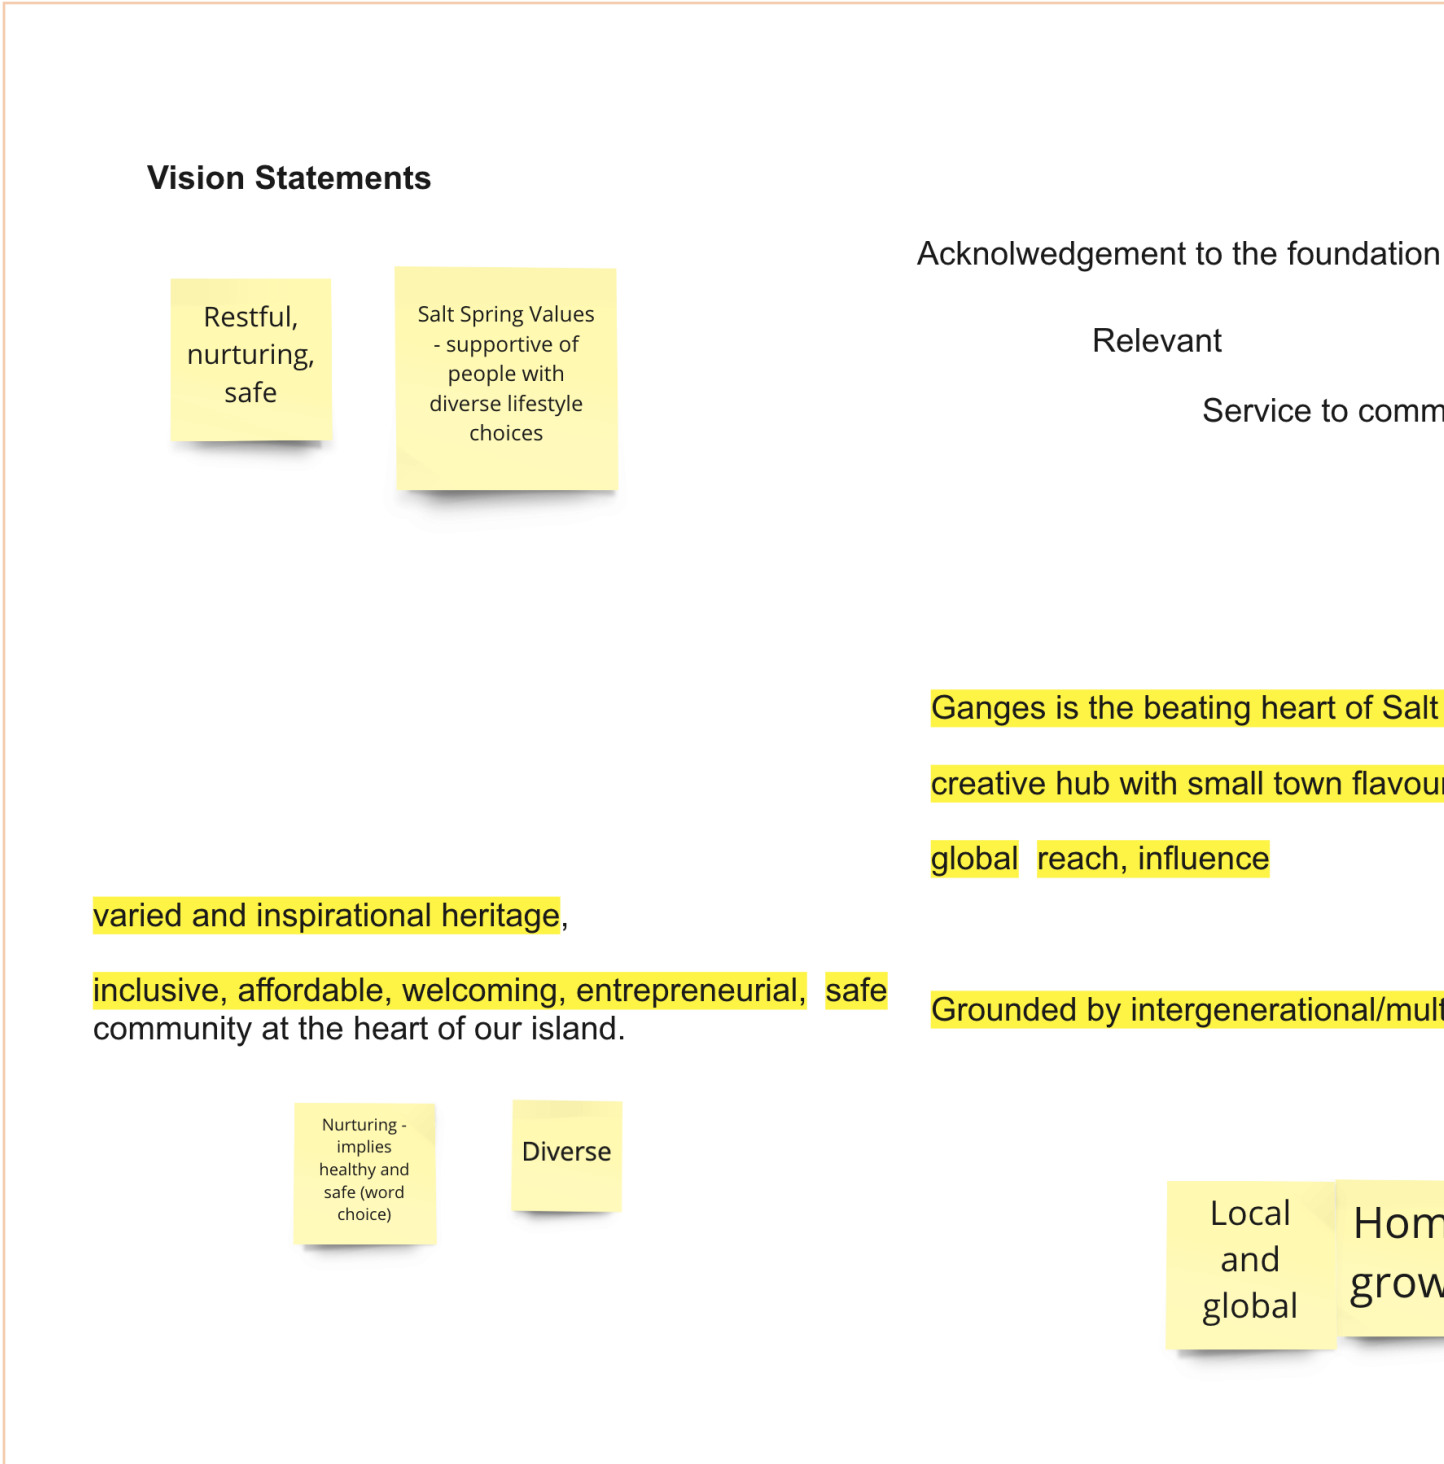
Vision Statements

Restful, nurturing, safe

Salt Spring Values - supportive of people with diverse lifestyle choices

Acknolwedgement to the foundation

Relevant

Service to comm

Ganges is the beating heart of Salt

creative hub with small town flavou

global reach, influence

varied and inspirational heritage,

inclusive, affordable, welcoming, entrepreneurial, safe community at the heart of our island.

Grounded by intergenerational/mult

Nurturing - implies healthy and safe (word choice)

Diverse

Local and global

Hom grow